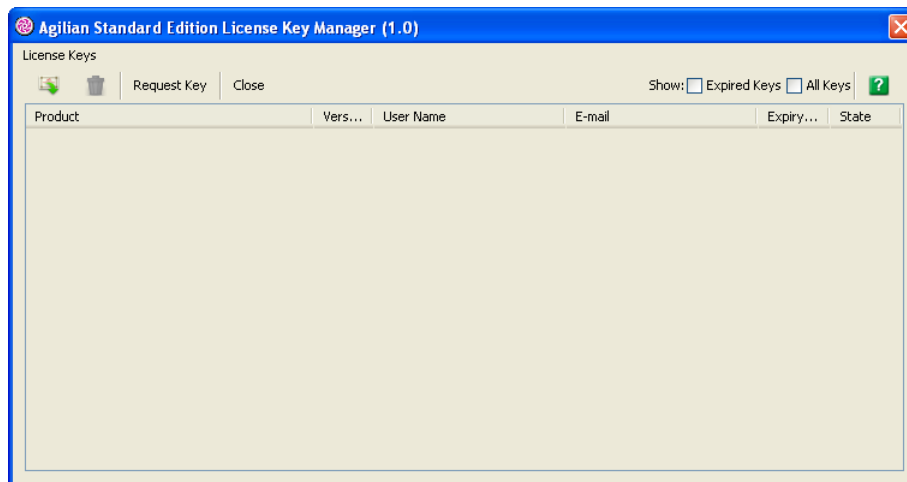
Agilian Standard Edition License Key Manager (1.0)

License Keys

Request Key
Close

Show: Expired Keys All Keys

| Product | Vers... | User Name | E-mail | Expiry... | State |
|---|---|---|---|---|---|